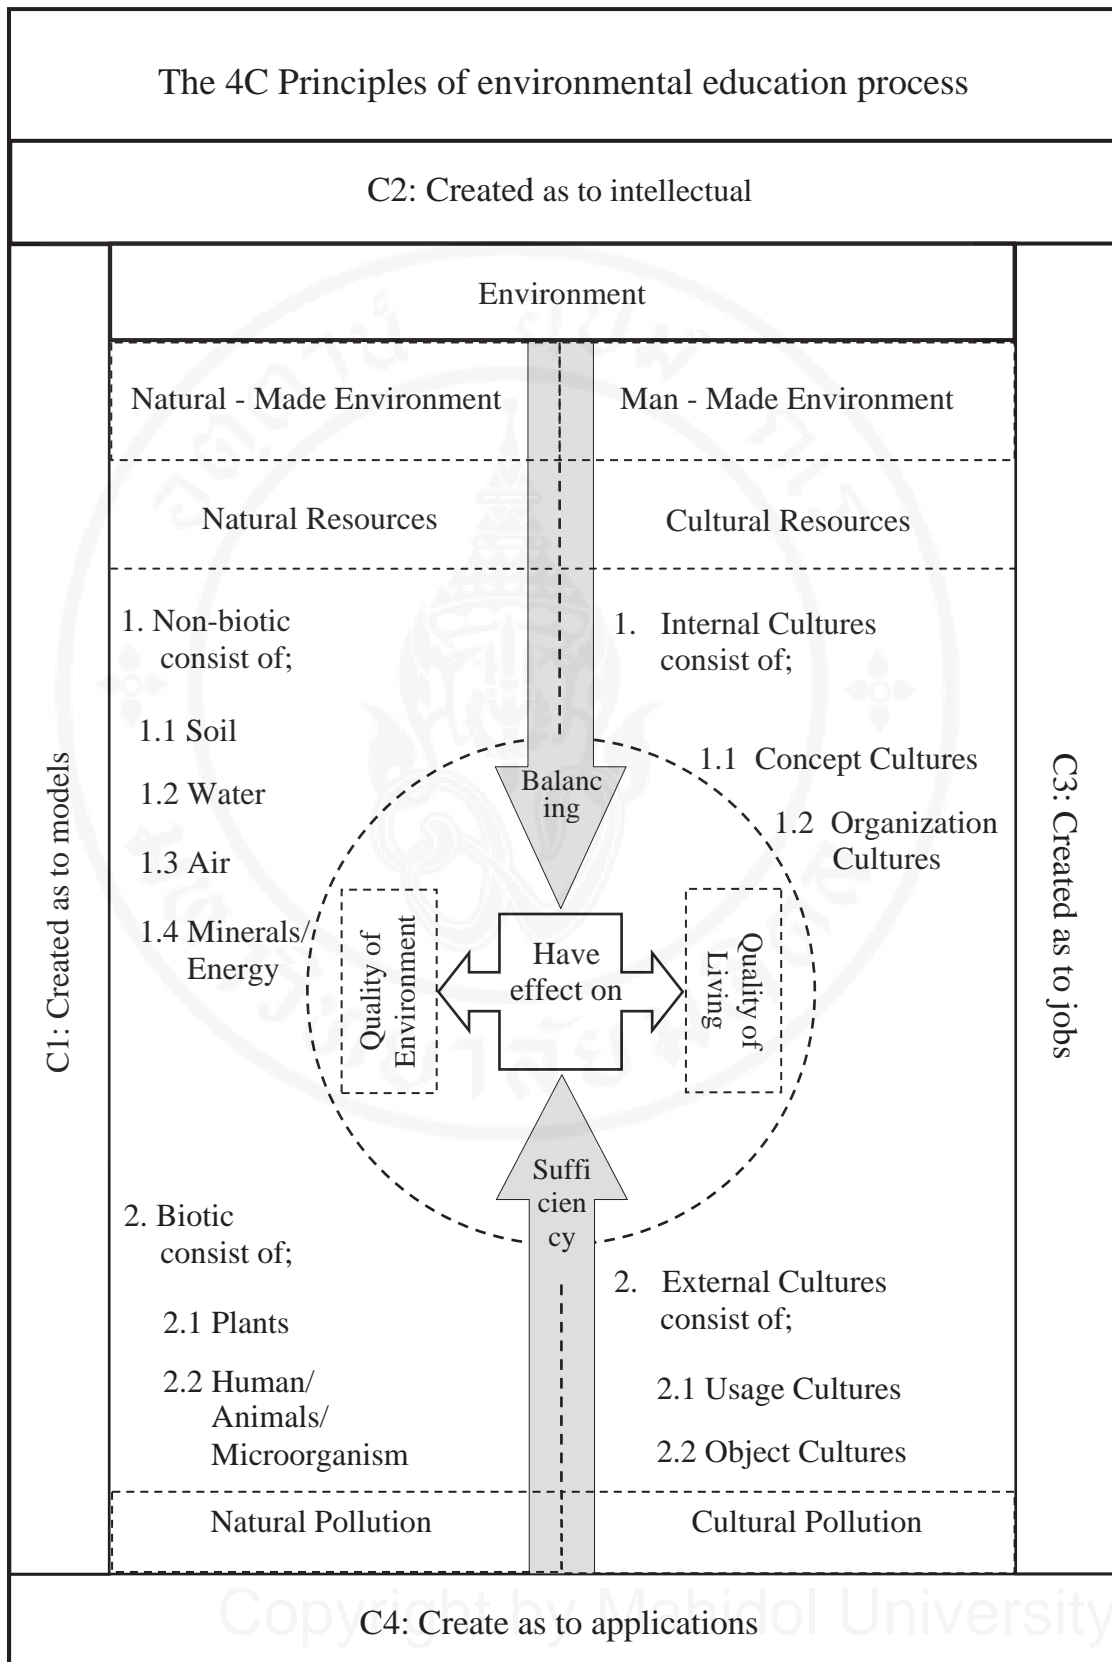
The 4C Principles of environmental education process

C2: Created as to intellectual

Environment

Natural - Made Environment

Man - Made Environment

Natural Resources

Cultural Resources

1. Non-biotic consist of;

1.1 Soil

1.2 Water

1.3 Air

1.4 Minerals/ Energy

1. Internal Cultures consist of;

1.1 Concept Cultures

1.2 Organization Cultures

Balancing

Quality of Environment

Have effect on

Quality of Living

Sufficiency

2. Biotic consist of;

2.1 Plants

2.2 Human/ Animals/ Microorganism

2. External Cultures consist of;

2.1 Usage Cultures

2.2 Object Cultures

Natural Pollution

Cultural Pollution

C1: Created as to models

C3: Created as to jobs

C4: Create as to applications

Copyright by Mahidol University